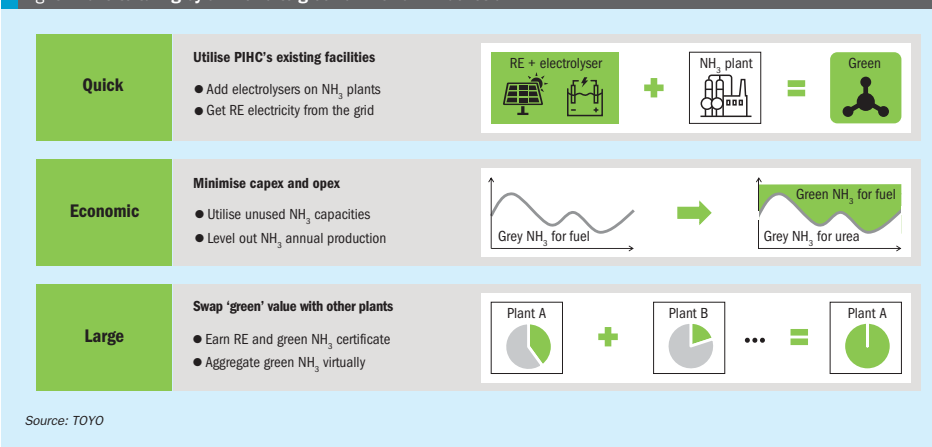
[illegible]

Quick

Utilise PIHC's existing facilities

● Add electrolysers on $NH_3$ plants
● Get RE electricity from the grid

RE + electrolyser

$NH_3$ plant

Green

Economic

Minimise capex and opex

● Utilise unused $NH_3$ capacities
● Level out $NH_3$ annual production

Grey $NH_3$ for fuel

Green $NH_3$ for fuel

Grey $NH_3$ for urea

Large

Swap 'green' value with other plants

● Earn RE and green $NH_3$ certificate
● Aggregate green $NH_3$ virtually

Plant A

Plant B

Plant A

Source: TOYO